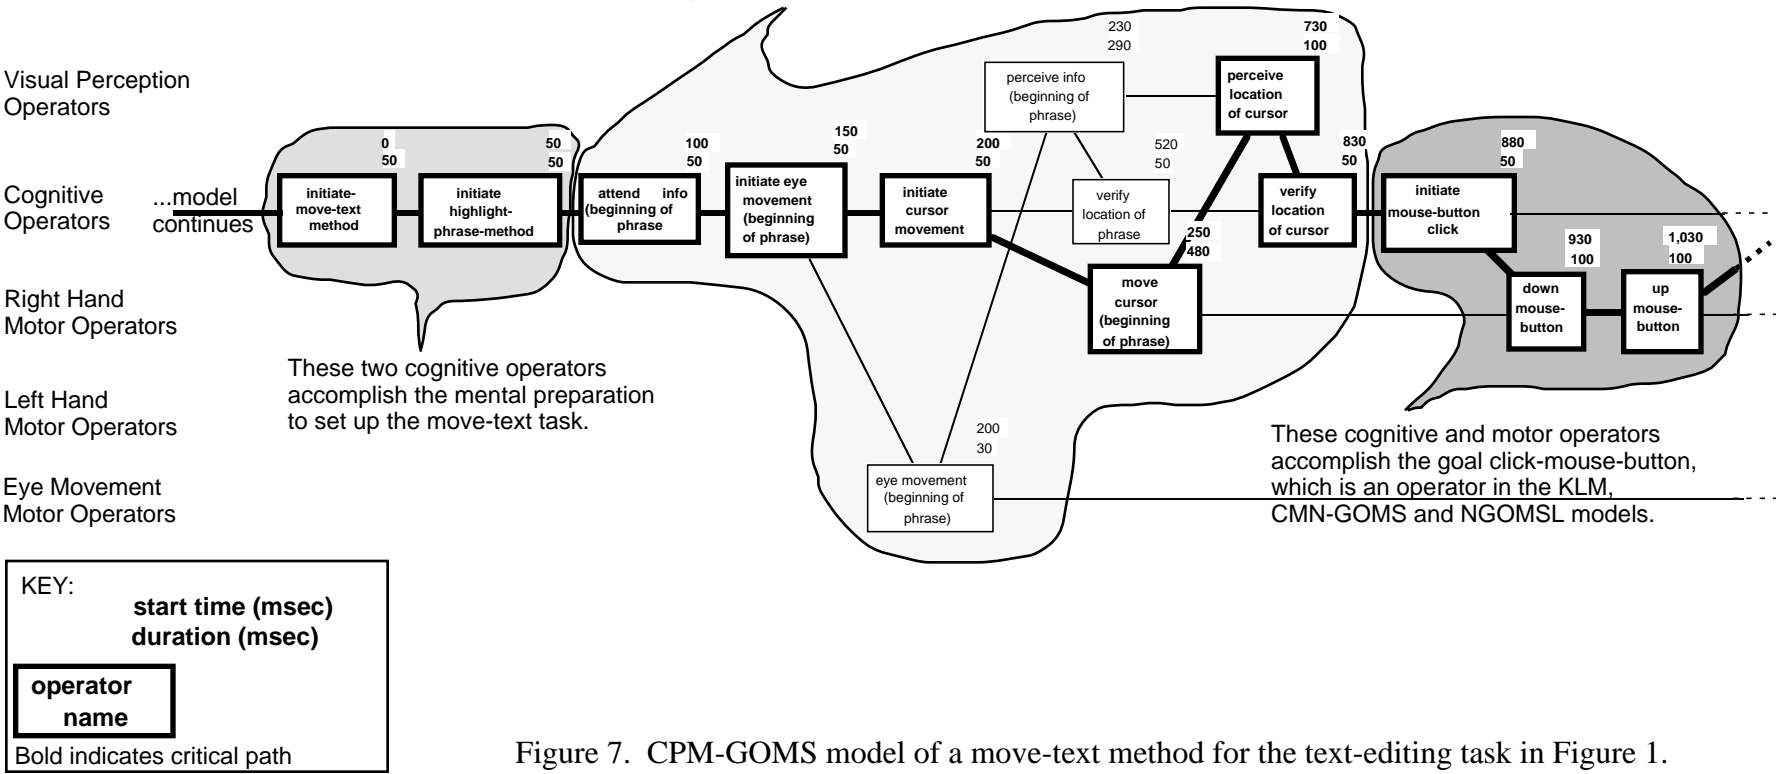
Visual Perception Operators

Cognitive Operators

Right Hand Motor Operators

Left Hand Motor Operators

Eye Movement Motor Operators

...model continues

0
50
initiate-move-text method

50
50
initiate highlight-phrase-method

100
50
attend info (beginning of phrase)

150
50
initiate eye movement (beginning of phrase)

200
50
initiate cursor movement

230
290
perceive info (beginning of phrase)

520
50
verify location of phrase

250
480
move cursor (beginning of phrase)

730
100
perceive location of cursor

830
50
verify location of cursor

880
50
initiate mouse-button click

930
100
down mouse-button

1,030
100
up mouse-button

200
30
eye movement (beginning of phrase)

These two cognitive operators accomplish the mental preparation to set up the move-text task.

These cognitive and motor operators accomplish the goal click-mouse-button, which is an operator in the KLM, CMN-GOMS and NGOMSL models.

KEY:
start time (msec)
duration (msec)
operator name
Bold indicates critical path

Figure 7. CPM-GOMS model of a move-text method for the text-editing task in Figure 1.